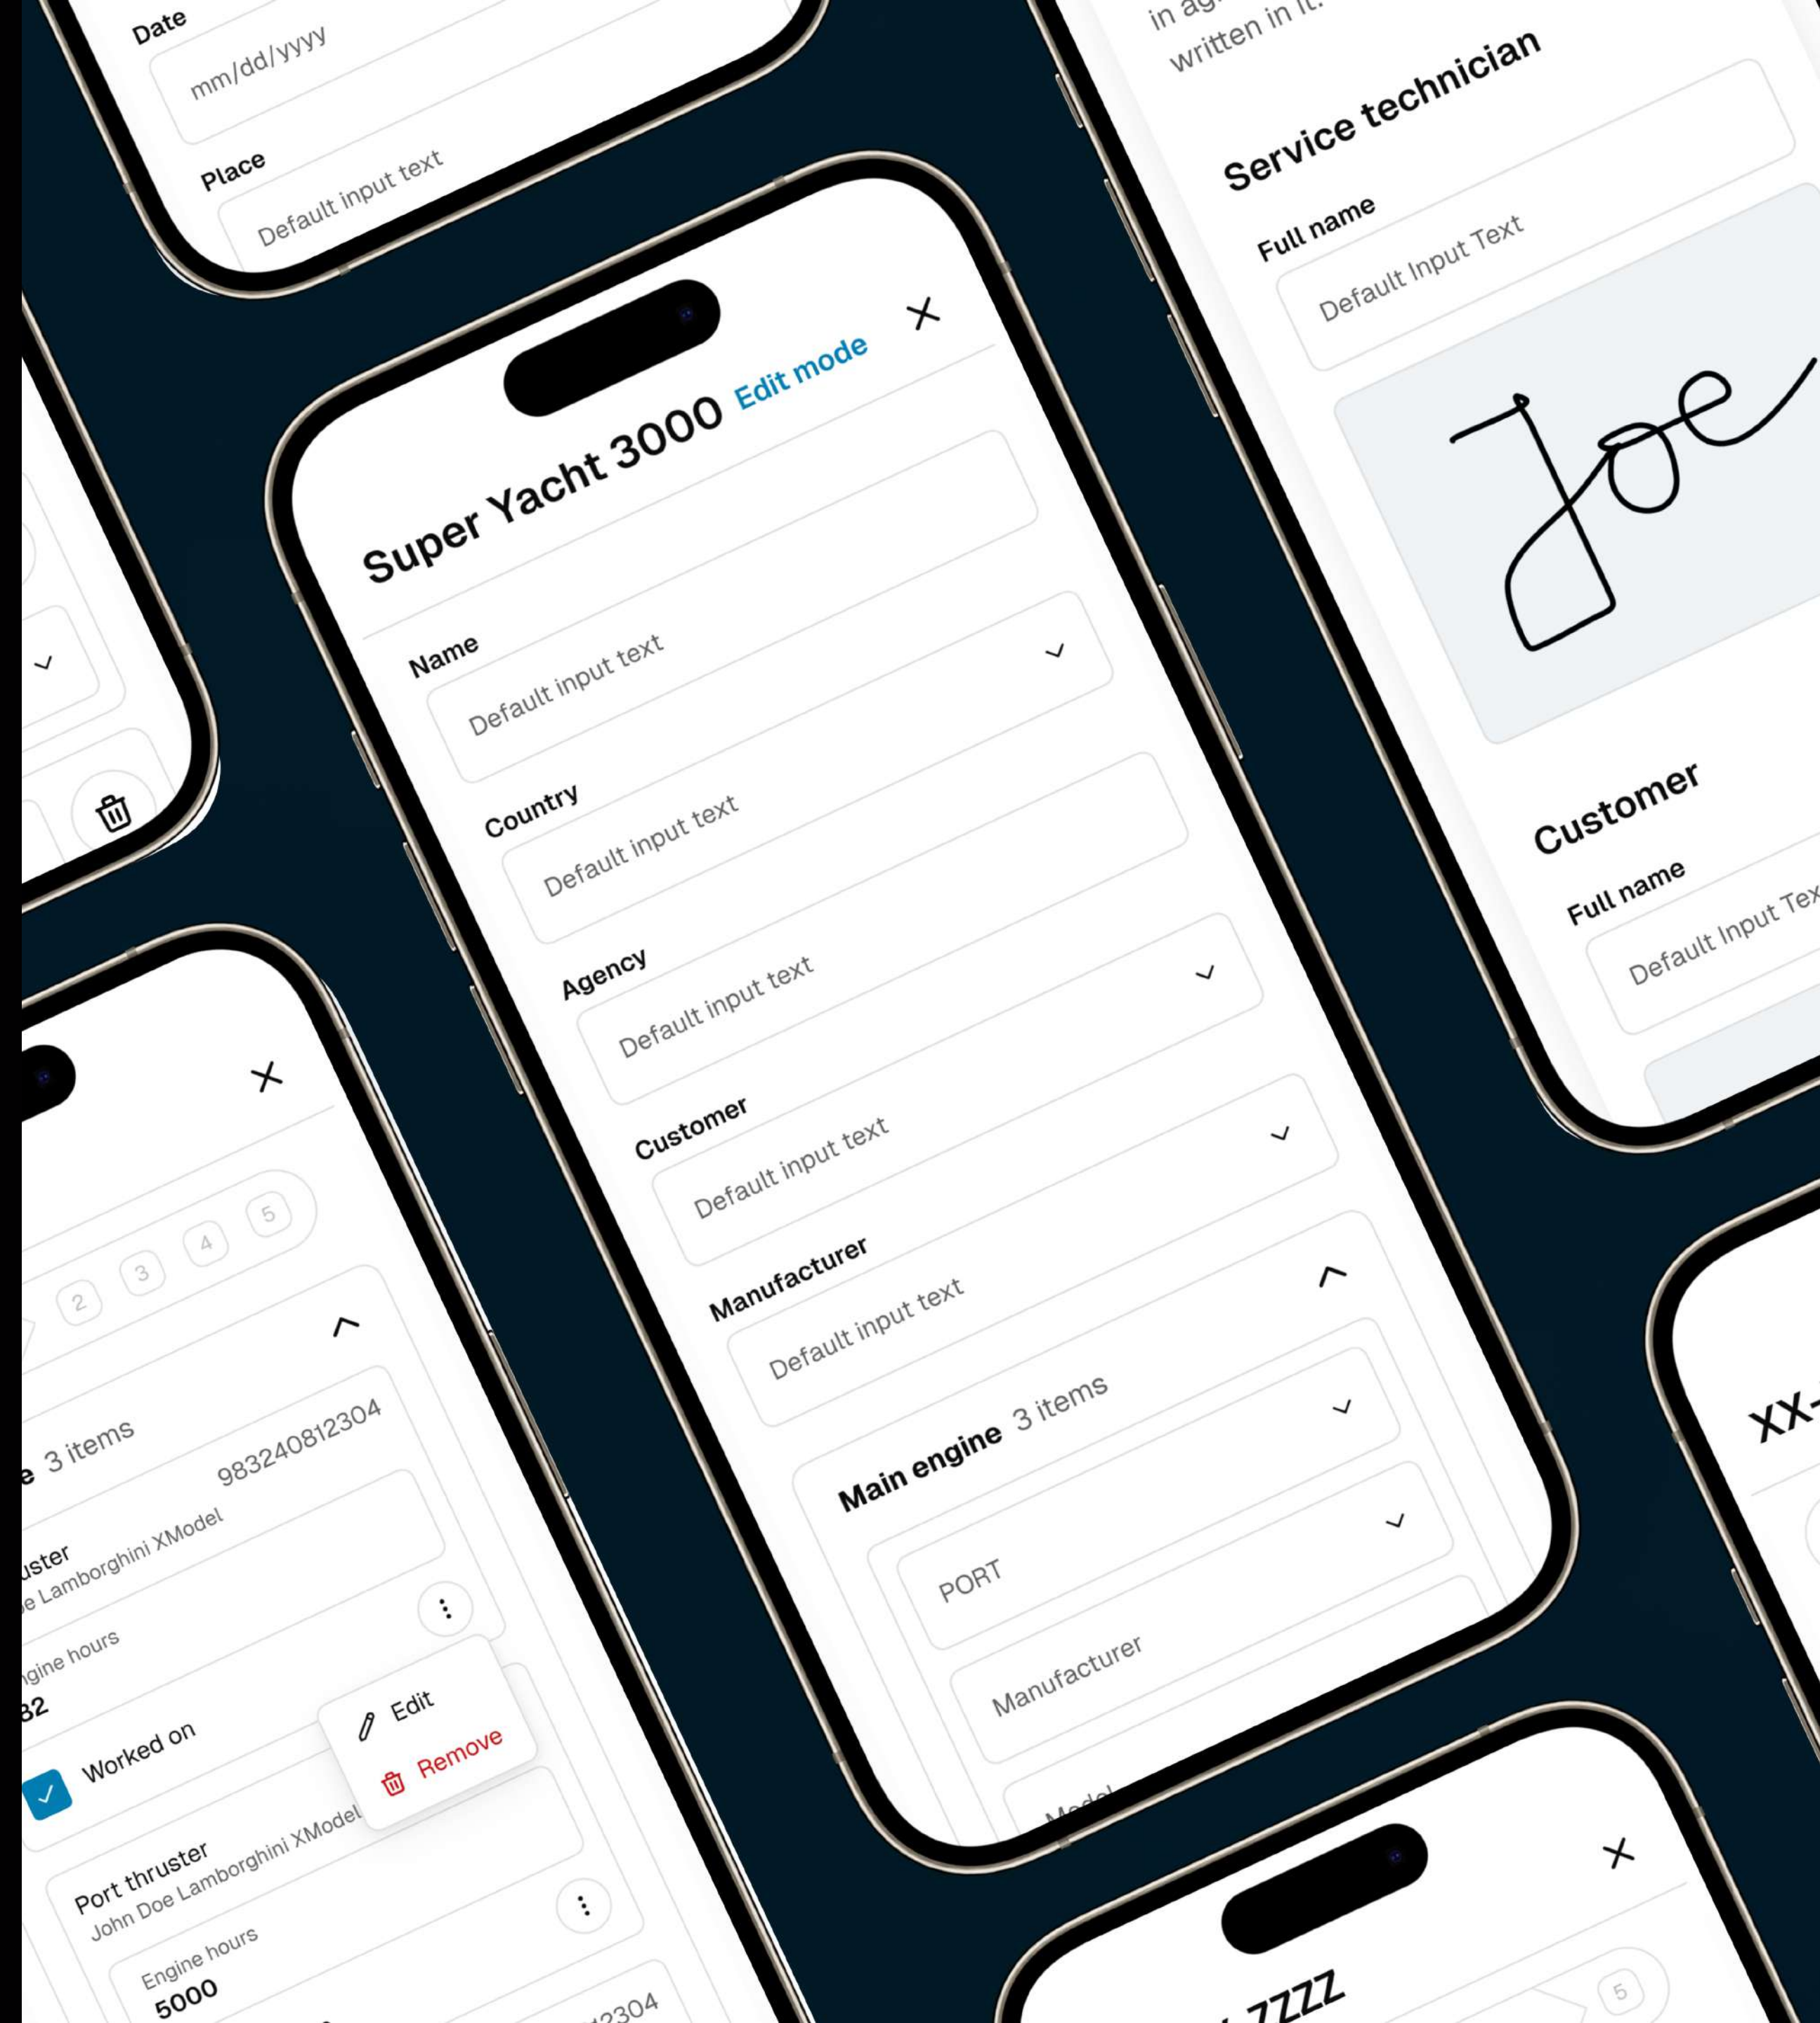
Date
mm/dd/yyyy
Place
Default input text

in ag
written in it.
Service technician
Full name
Default Input Text
Joe
Customer
Full name
Default Input Tex

Super Yacht 3000 Edit mode
Name
Default input text
Country
Default input text
Agency
Default input text
Customer
Default input text
Manufacturer
Default input text
Main engine 3 items
PORT
Manufacturer
Model

2 3 4 5
e 3 items
uster
e Lamborghini XModel
983240812304
gine hours
82
Edit
Remove
Worked on
Port thruster
John Doe Lamborghini XModel
Engine hours
5000
12304

XX-
-ZZZZ
5